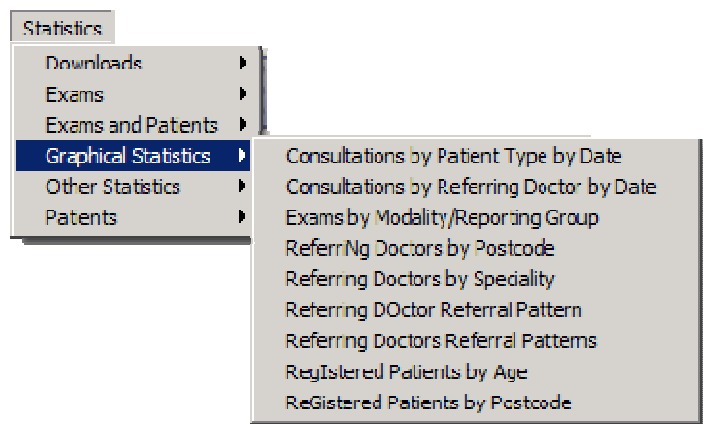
Statistics
Downloads
Exams
Exams and Patents
Graphical Statistics
Other Statistics
Patents

Consultations by Patient Type by Date
Consultations by Referring Doctor by Date
Exams by Modality/Reporting Group
ReferrNg Doctors by Postcode
Referring Doctors by Speciality
Referring DOctor Referral Pattern
Referring Doctors Referral Patterns
RegIstered Patients by Age
ReGistered Patients by Postcode